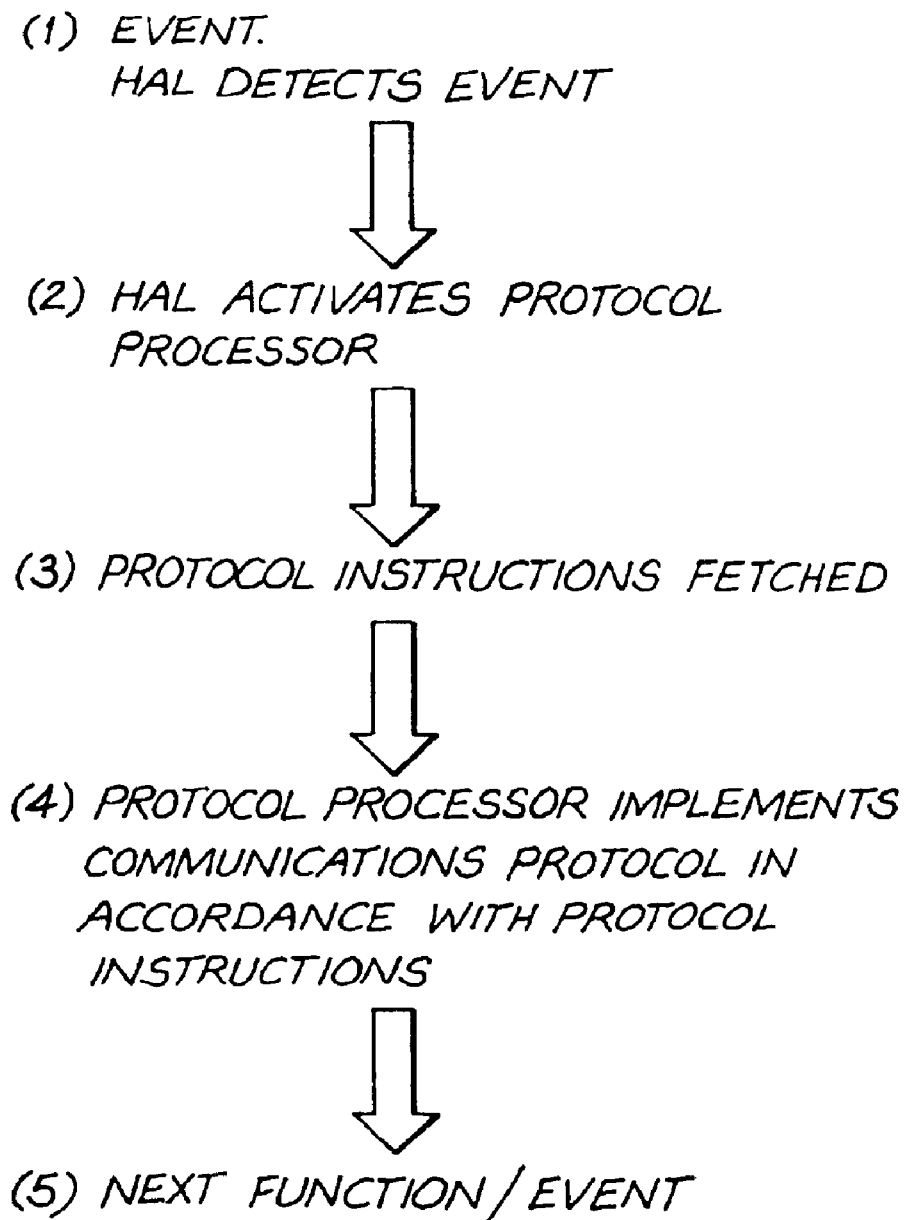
(1) EVENT.
HAL DETECTS EVENT

(2) HAL ACTIVATES PROTOCOL PROCESSOR

(3) PROTOCOL INSTRUCTIONS FETCHED

(4) PROTOCOL PROCESSOR IMPLEMENTS COMMUNICATIONS PROTOCOL IN ACCORDANCE WITH PROTOCOL INSTRUCTIONS

(5) NEXT FUNCTION / EVENT